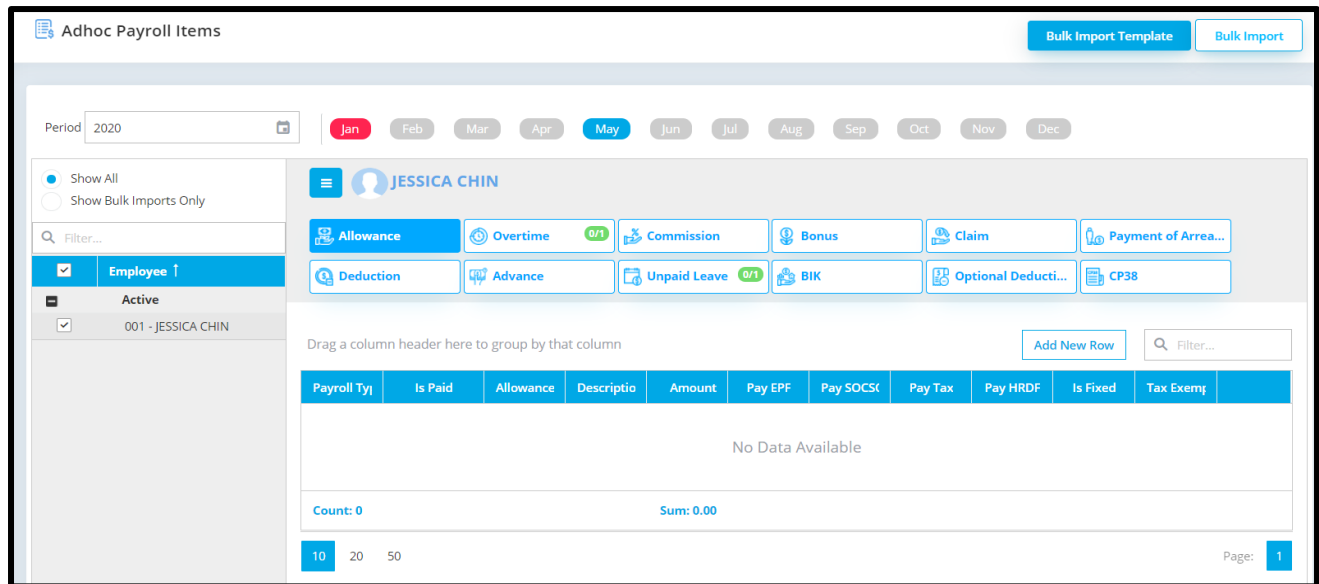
Adhoc Payroll Items

Bulk Import Template
Bulk Import

Period 2020

Jan Feb Mar Apr May Jun Jul Aug Sep Oct Nov Dec

Show All
Show Bulk Imports Only

Filter...

Employee ↑

Active

001 - JESSICA CHIN

JESSICA CHIN

Allowance
Overtime 0/1
Commission
Bonus
Claim
Payment of Arrea...
Deduction
Advance
Unpaid Leave 0/1
BIK
Optional Deducti...
CP38

Drag a column header here to group by that column

Add New Row

Filter...

| Payroll Ty | Is Paid | Allowance | Descriptio | Amount | Pay EPF | Pay SOCS | Pay Tax | Pay HRDF | Is Fixed | Tax Exem |
|---|---|---|---|---|---|---|---|---|---|---|

No Data Available

Count: 0
Sum: 0.00

10 20 50

Page: 1